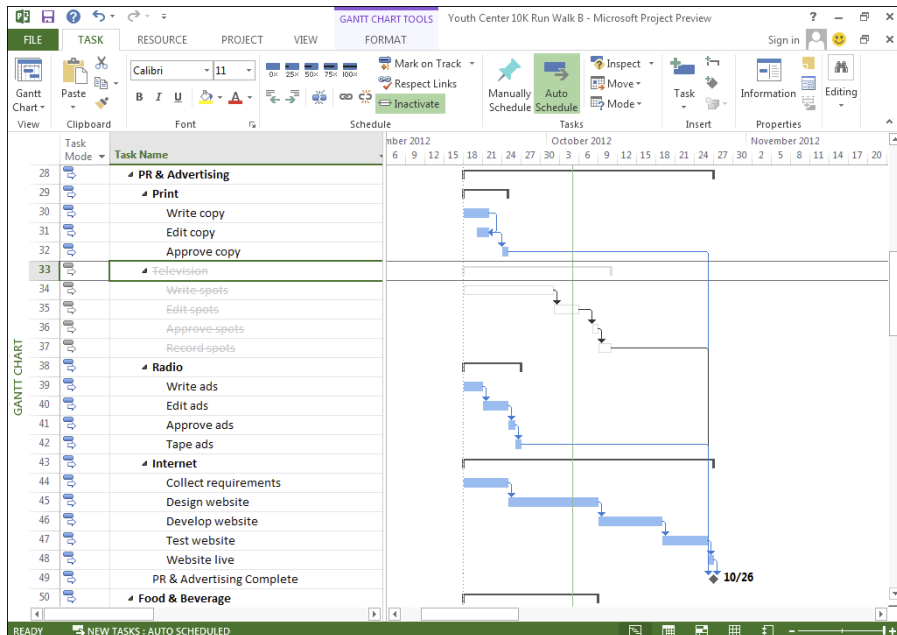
GANTT CHART TOOLS Youth Center 10K Run Walk B - Microsoft Project Preview ? – ✕

FILE TASK RESOURCE PROJECT VIEW FORMAT Sign in

Gantt Chart View | Paste Clipboard | Calibri 11 B I U Font | 0× 25× 50× 75× 100× Mark on Track Respect Links Inactivate Schedule | Manually Schedule Auto Schedule Tasks | Inspect Move Mode | Task Insert | Information Properties | Editing

| | Task Mode | Task Name |
|---|---|---|
| 28 | | PR & Advertising |
| 29 | | Print |
| 30 | | Write copy |
| 31 | | Edit copy |
| 32 | | Approve copy |
| 33 | | Television |
| 34 | | Write spots |
| 35 | | Edit spots |
| 36 | | Approve spots |
| 37 | | Record spots |
| 38 | | Radio |
| 39 | | Write ads |
| 40 | | Edit ads |
| 41 | | Approve ads |
| 42 | | Tape ads |
| 43 | | Internet |
| 44 | | Collect requirements |
| 45 | | Design website |
| 46 | | Develop website |
| 47 | | Test website |
| 48 | | Website live |
| 49 | | PR & Advertising Complete |
| 50 | | Food & Beverage |

mber 2012 October 2012 November 2012
6 9 12 15 18 21 24 27 30 3 6 9 12 15 18 21 24 27 30 2 5 8 11 14 17 20

10/26

GANTT CHART

READY NEW TASKS : AUTO SCHEDULED